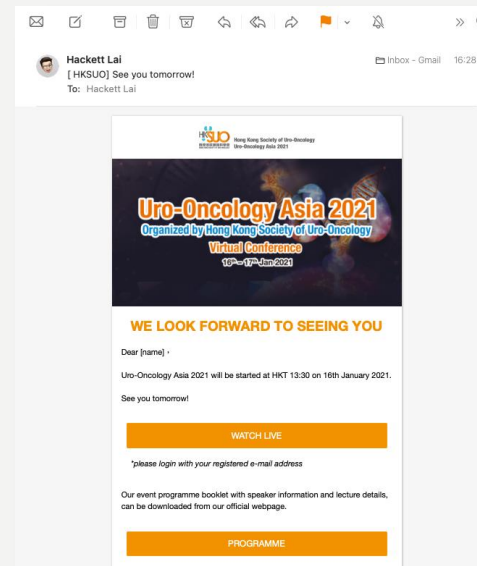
Hackett Lai
[ HKSUO] See you tomorrow!
To: Hackett Lai

Inbox - Gmail 16:28

HKSUO Hong Kong Society of Uro-Oncology
Uro-Oncology Asia 2021

Uro-Oncology Asia 2021
Organized by Hong Kong Society of Uro-Oncology
Virtual Conference
16th – 17th Jan 2021

WE LOOK FORWARD TO SEEING YOU

Dear [name] ,

Uro-Oncology Asia 2021 will be started at HKT 13:30 on 16th January 2021.

See you tomorrow!

WATCH LIVE

*please login with your registered e-mail address

Our event programme booklet with speaker information and lecture details, can be downloaded from our official webpage.

PROGRAMME